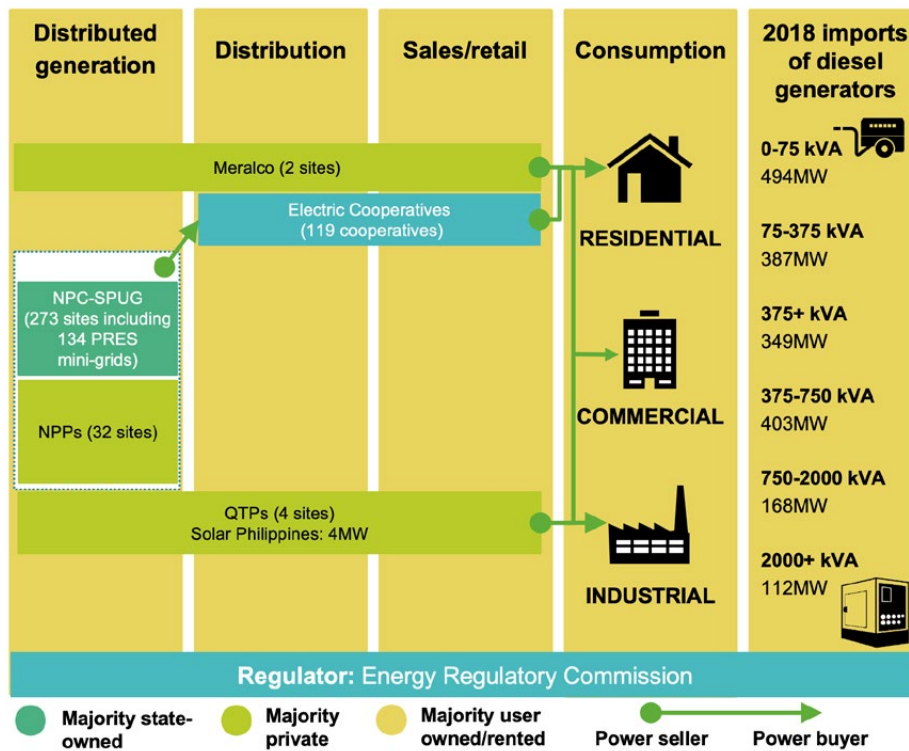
Distributed generation

Distribution

Sales/retail

Consumption

2018 imports of diesel generators

Meralco (2 sites)

Electric Cooperatives (119 cooperatives)

NPC-SPUG (273 sites including 134 PRES mini-grids)

NPPs (32 sites)

QTPs (4 sites)
Solar Philippines: 4MW

RESIDENTIAL

COMMERCIAL

INDUSTRIAL

0-75 kVA
494MW

75-375 kVA
387MW

375+ kVA
349MW

375-750 kVA
403MW

750-2000 kVA
168MW

2000+ kVA
112MW

Regulator: Energy Regulatory Commission

Majority state-owned

Majority private

Majority user owned/rented

Power seller

Power buyer